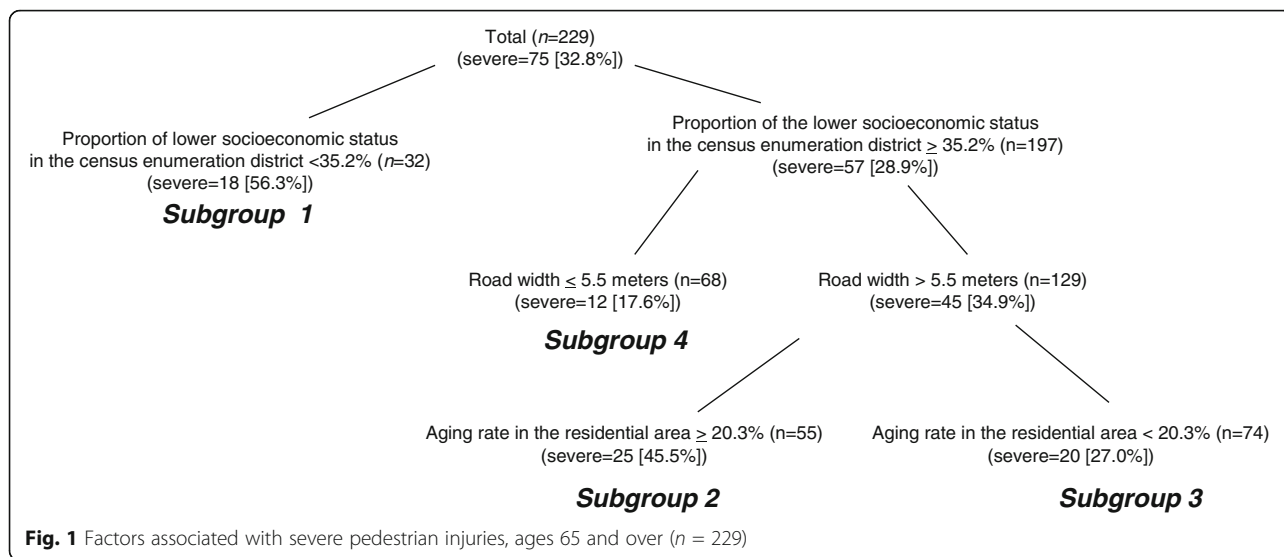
Total ($n$=229)
(severe=75 [32.8%])

Proportion of lower socioeconomic status in the census enumeration district <35.2% ($n$=32)
(severe=18 [56.3%])

**Subgroup 1**

Proportion of the lower socioeconomic status in the census enumeration district $\geq$ 35.2% (n=197)
(severe=57 [28.9%])

Road width $\leq$ 5.5 meters (n=68)
(severe=12 [17.6%])

**Subgroup 4**

Road width > 5.5 meters (n=129)
(severe=45 [34.9%])

Aging rate in the residential area $\geq$ 20.3% (n=55)
(severe=25 [45.5%])

**Subgroup 2**

Aging rate in the residential area < 20.3% (n=74)
(severe=20 [27.0%])

**Subgroup 3**

**Fig. 1** Factors associated with severe pedestrian injuries, ages 65 and over ($n$ = 229)